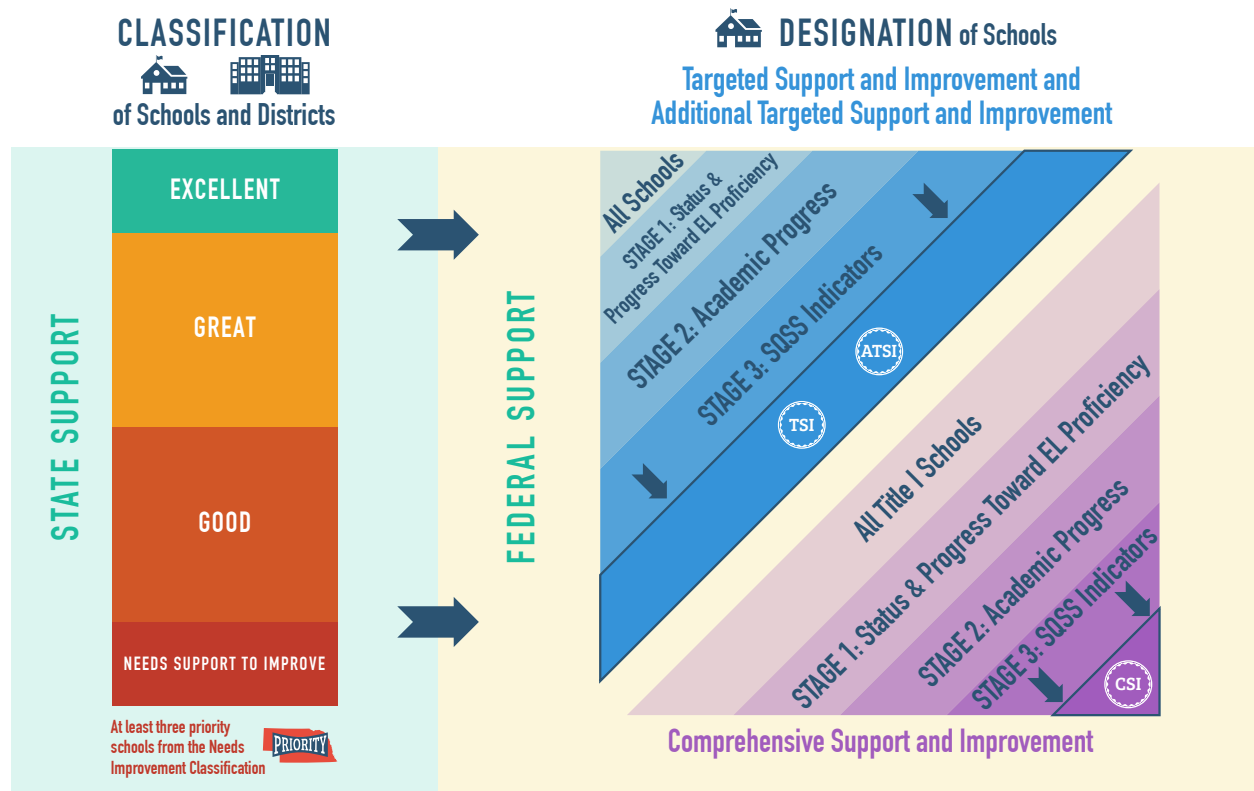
CLASSIFICATION of Schools and Districts

DESIGNATION of Schools

Targeted Support and Improvement and Additional Targeted Support and Improvement

STATE SUPPORT

EXCELLENT

GREAT

GOOD

NEEDS SUPPORT TO IMPROVE

At least three priority schools from the Needs Improvement Classification

PRIORITY

FEDERAL SUPPORT

All Schools

STAGE 1: Status & Progress Toward EL Proficiency

STAGE 2: Academic Progress

STAGE 3: SQSS Indicators

ATSI

TSI

All Title I Schools

STAGE 1: Status & Progress Toward EL Proficiency

STAGE 2: Academic Progress

STAGE 3: SQSS Indicators

CSI

Comprehensive Support and Improvement